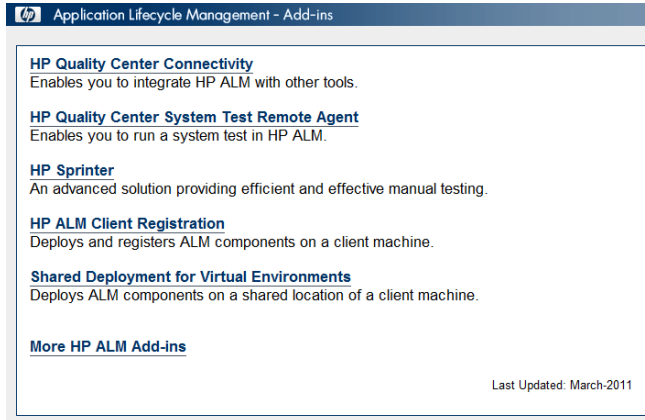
hp Application Lifecycle Management - Add-ins

HP Quality Center Connectivity
Enables you to integrate HP ALM with other tools.

HP Quality Center System Test Remote Agent
Enables you to run a system test in HP ALM.

HP Sprinter
An advanced solution providing efficient and effective manual testing.

HP ALM Client Registration
Deploys and registers ALM components on a client machine.

Shared Deployment for Virtual Environments
Deploys ALM components on a shared location of a client machine.

More HP ALM Add-ins

Last Updated: March-2011